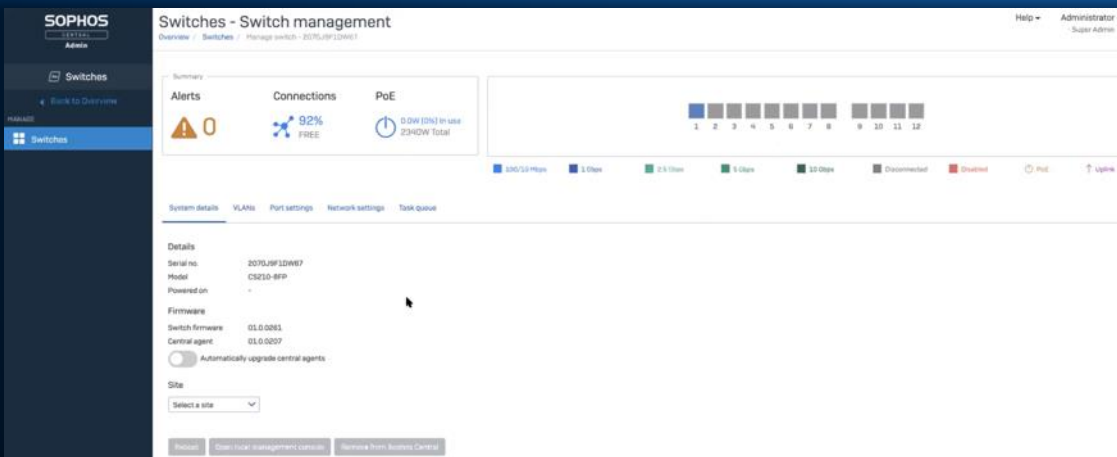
SOPHOS
CENTRAL
Admin

Switches

Back to Overview

MANAGE

Switches

Switches - Switch management

Overview / Switches / Manage switch - 2070J9F1DW67

Help
Administrator
Super Admin

Summary

Alerts
0

Connections
92%
FREE

PoE
0.0W (0%) in use
2340W Total

1 2 3 4 5 6 7 8 9 10 11 12

100/10 Mbps
1 Gbps
2.5 Gbps
5 Gbps
10 Gbps
Disconnected
Disabled
PoE
Uplink

System details
VLANs
Port settings
Network settings
Task queue

Details

Serial no. 2070J9F1DW67
Model CS210-8FP
Powered on -

Firmware

Switch firmware 01.0.0261
Central agent 01.0.0207

Automatically upgrade central agents

Site

Select a site

Reboot
Open local management console
Remove from Sophos Central